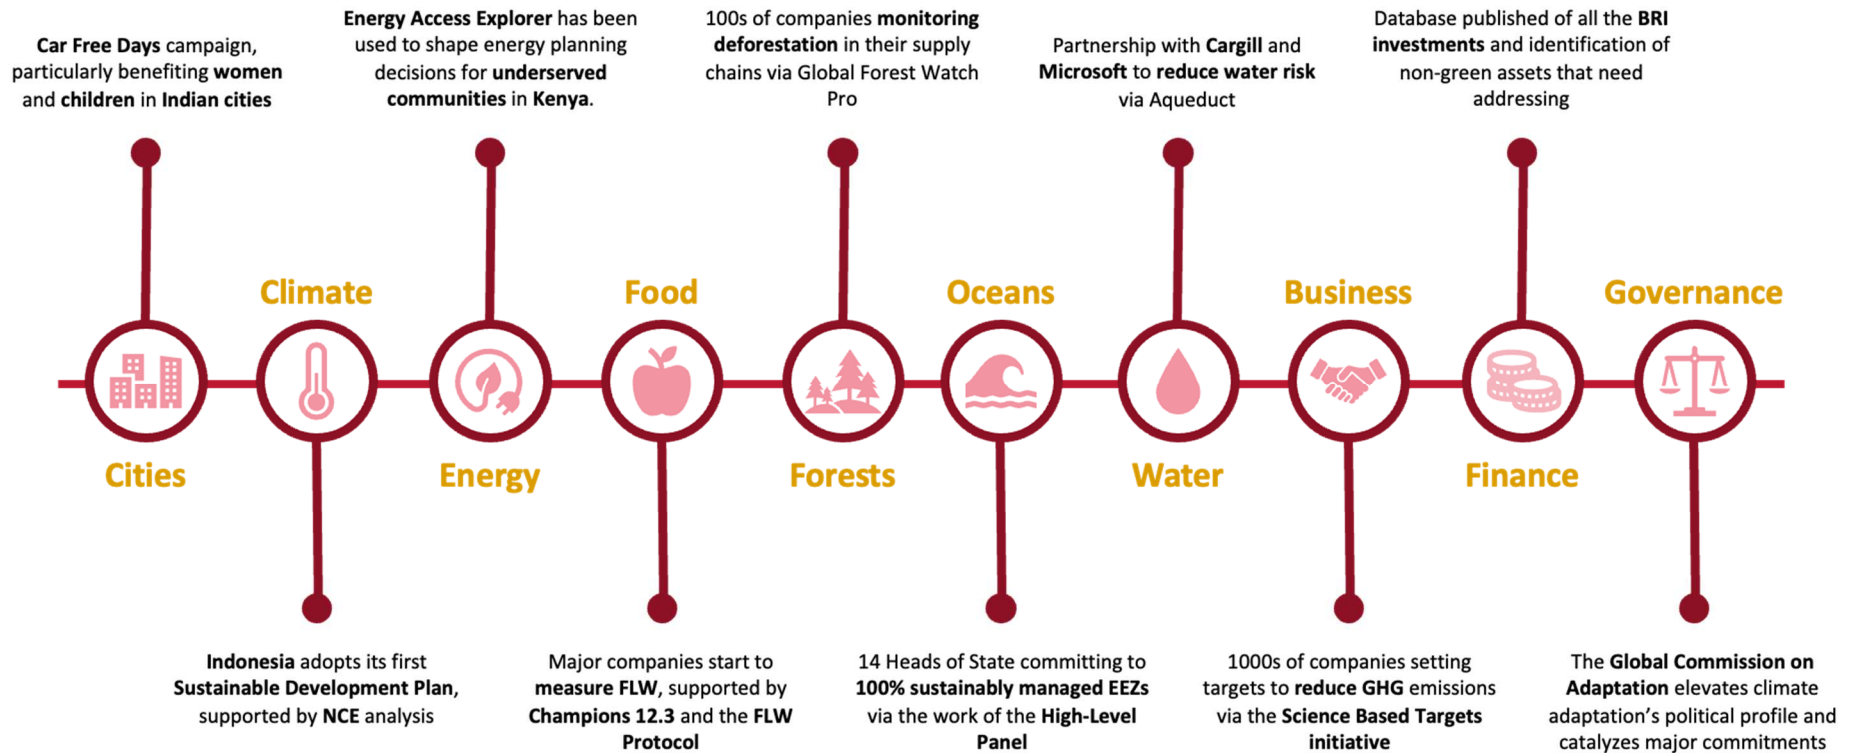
Car Free Days campaign, particularly benefiting women and children in Indian cities

Energy Access Explorer has been used to shape energy planning decisions for underserved communities in Kenya.

100s of companies monitoring deforestation in their supply chains via Global Forest Watch Pro

Partnership with Cargill and Microsoft to reduce water risk via Aqueduct

Database published of all the BRI investments and identification of non-green assets that need addressing

Climate

Food

Oceans

Business

Governance

Cities

Energy

Forests

Water

Finance

Indonesia adopts its first Sustainable Development Plan, supported by NCE analysis

Major companies start to measure FLW, supported by Champions 12.3 and the FLW Protocol

14 Heads of State committing to 100% sustainably managed EEZs via the work of the High-Level Panel

1000s of companies setting targets to reduce GHG emissions via the Science Based Targets initiative

The Global Commission on Adaptation elevates climate adaptation's political profile and catalyzes major commitments